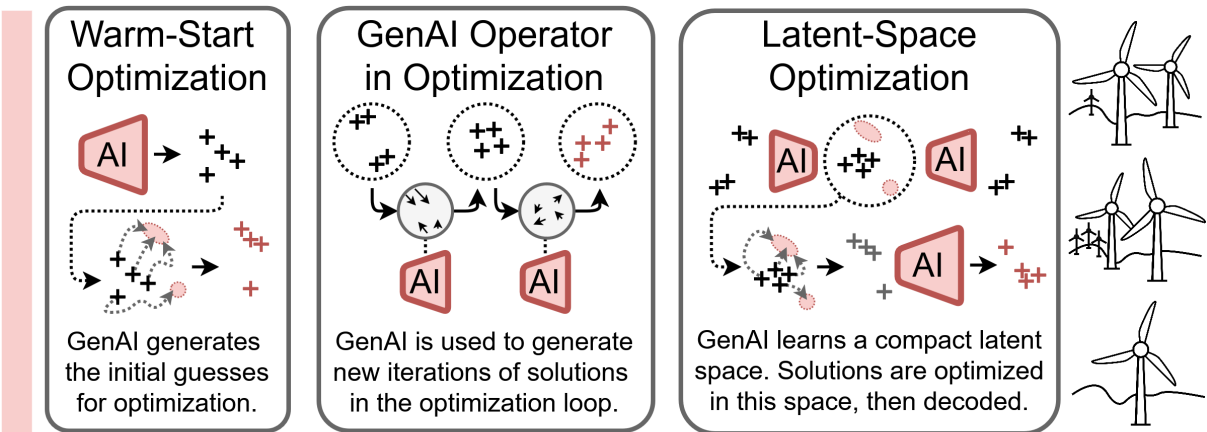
Warm-Start Optimization

AI

GenAI generates the initial guesses for optimization.

GenAI Operator in Optimization

AI

AI

GenAI is used to generate new iterations of solutions in the optimization loop.

Latent-Space Optimization

AI

AI

AI

GenAI learns a compact latent space. Solutions are optimized in this space, then decoded.